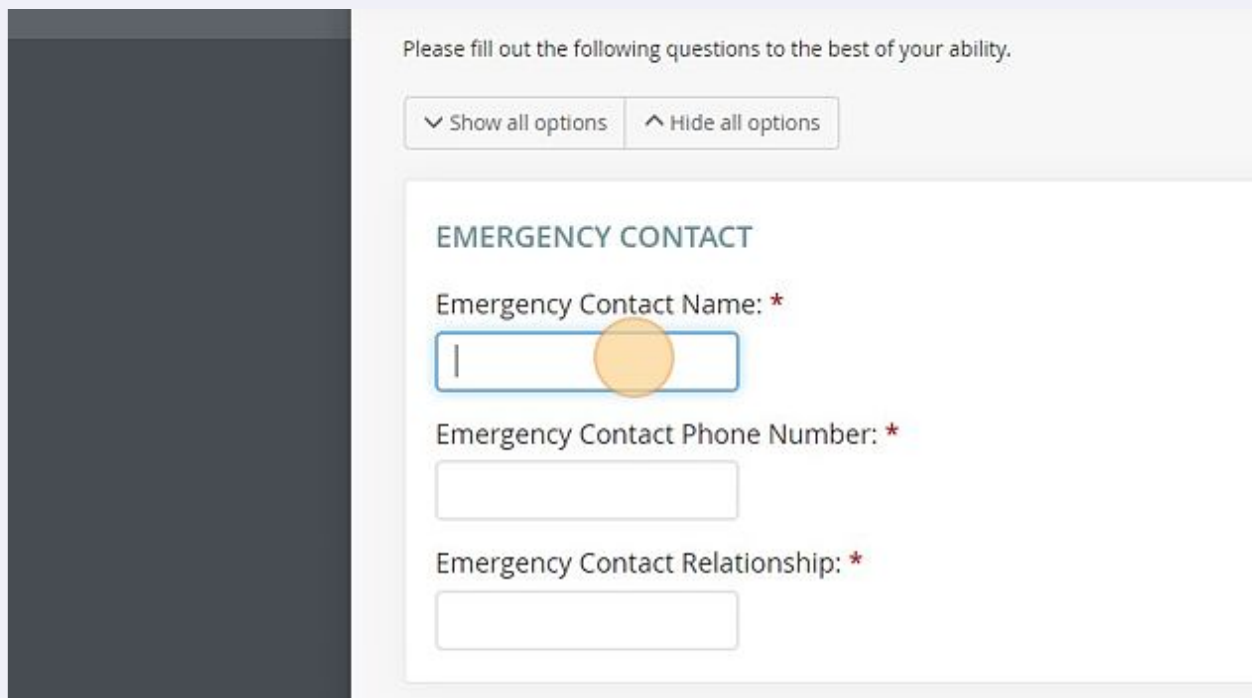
Please fill out the following questions to the best of your ability.

Show all options | Hide all options

EMERGENCY CONTACT

Emergency Contact Name: *

Emergency Contact Phone Number: *

Emergency Contact Relationship: *